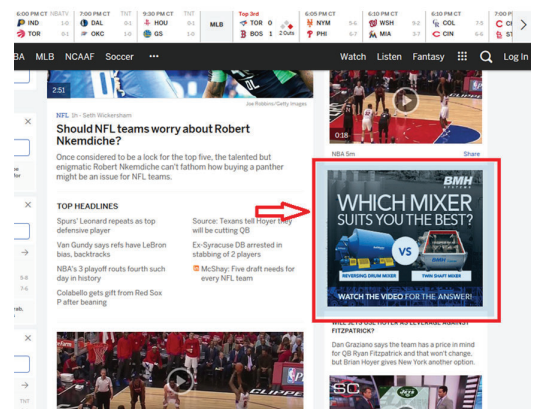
6:00 PM CT NBATV IND 0-0 TOR 0-1
7:00 PM CT TNT DAL 0-1 OKC 1-0
9:30 PM CT TNT HOU 0-1 GS 1-0
MLB
Top 3rd TOR 0 BOS 1 2 Outs
6:05 PM CT NYM 5-6 PHI 6-7
6:10 PM CT WSH 9-2 MIA 3-7
6:10 PM CT COL 7-5 CIN 6-6
6:10 PM CT C CI S ST

BA MLB NCAAF Soccer •••
Watch Listen Fantasy Log In

2:51
Joe Robbins/Getty Images

NFL 1h · Seth Wickersham
Should NFL teams worry about Robert Nkemdiche?
Once considered to be a lock for the top five, the talented but enigmatic Robert Nkemdiche can't fathom how buying a panther might be an issue for NFL teams.

TOP HEADLINES
Spurs' Leonard repeats as top defensive player
Van Gundy says refs have LeBron bias, backtracks
NBA's 3 playoff routs fourth such day in history
Colabello gets gift from Red Sox P after beaning
Source: Texans tell Hoyer they will be cutting QB
Ex-Syracuse DB arrested in stabbing of 2 players
McShay: Five draft needs for every NFL team

0:18
NBA 5m
Share

BMH SYSTEMS
WHICH MIXER SUITS YOU THE BEST?
VS
REVERSING DRUM MIXER
TWIN SHAFT MIXER
WATCH THE VIDEO FOR THE ANSWER!

FITZPATRICK?
Dan Graziano says the team has a price in mind for QB Ryan Fitzpatrick and that won't change, but Brian Hoyer gives New York another option.

SC